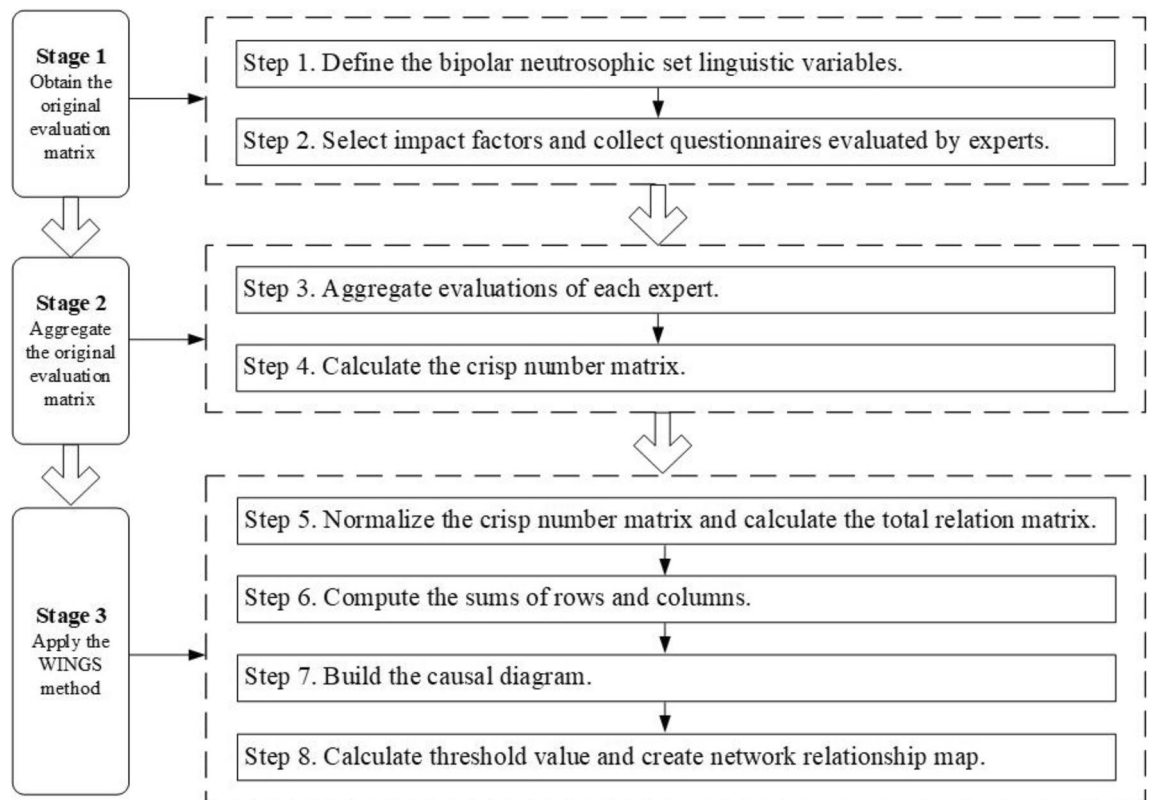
Stage 1
Obtain the original evaluation matrix

Step 1. Define the bipolar neutrosophic set linguistic variables.

Step 2. Select impact factors and collect questionnaires evaluated by experts.

Stage 2
Aggregate the original evaluation matrix

Step 3. Aggregate evaluations of each expert.

Step 4. Calculate the crisp number matrix.

Stage 3
Apply the WINGS method

Step 5. Normalize the crisp number matrix and calculate the total relation matrix.

Step 6. Compute the sums of rows and columns.

Step 7. Build the causal diagram.

Step 8. Calculate threshold value and create network relationship map.